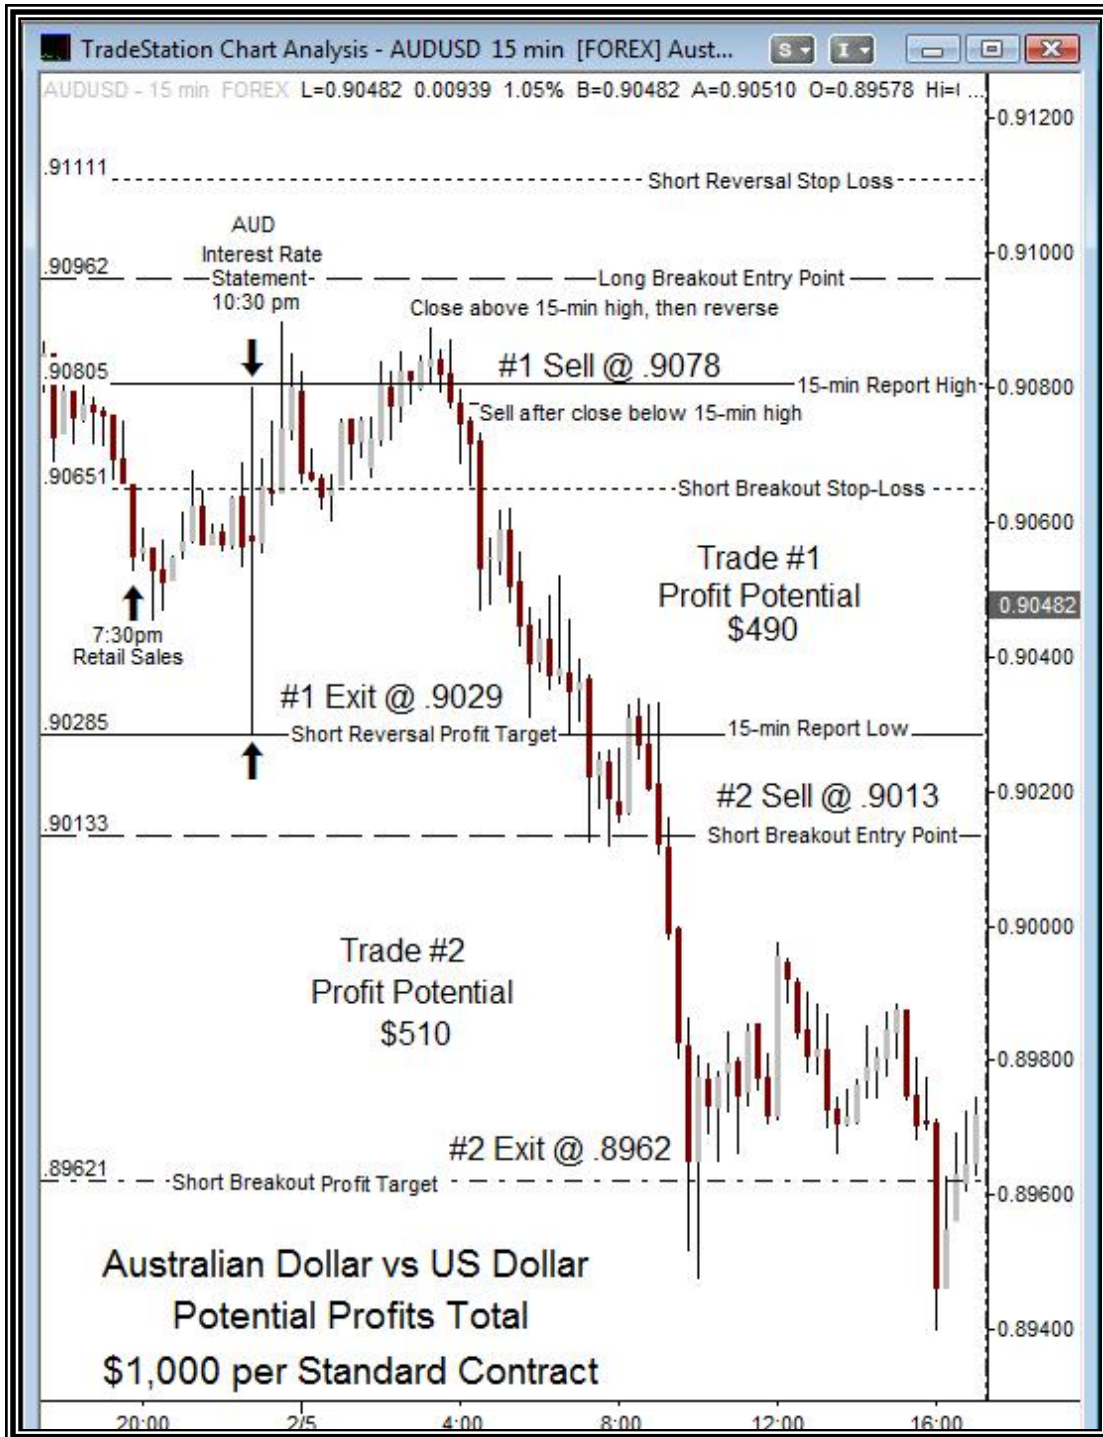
TradeStation Chart Analysis - AUDUSD 15 min [FOREX] Aust...

AUDUSD - 15 min FOREX L=0.90482 0.00939 1.05% B=0.90482 A=0.90510 O=0.89578 Hi=

0.91200

.91111 Short Reversal Stop Loss

AUD Interest Rate Statement 10:30 pm

.90962 Long Breakout Entry Point

0.91000

Close above 15-min high, then reverse

#1 Sell @ .9078

.90805 15-min Report High 0.90800

Sell after close below 15-min high

.90651 Short Breakout Stop-Loss

0.90600

Trade #1 Profit Potential $490

0.90482

7:30pm Retail Sales

0.90400

#1 Exit @ .9029

.90285 Short Reversal Profit Target 15-min Report Low

#2 Sell @ .9013

0.90200

.90133 Short Breakout Entry Point

0.90000

Trade #2 Profit Potential $510

0.89800

#2 Exit @ .8962

.89621 Short Breakout Profit Target

0.89600

Australian Dollar vs US Dollar
Potential Profits Total
$1,000 per Standard Contract

0.89400

20:00 2/5 4:00 8:00 12:00 16:00